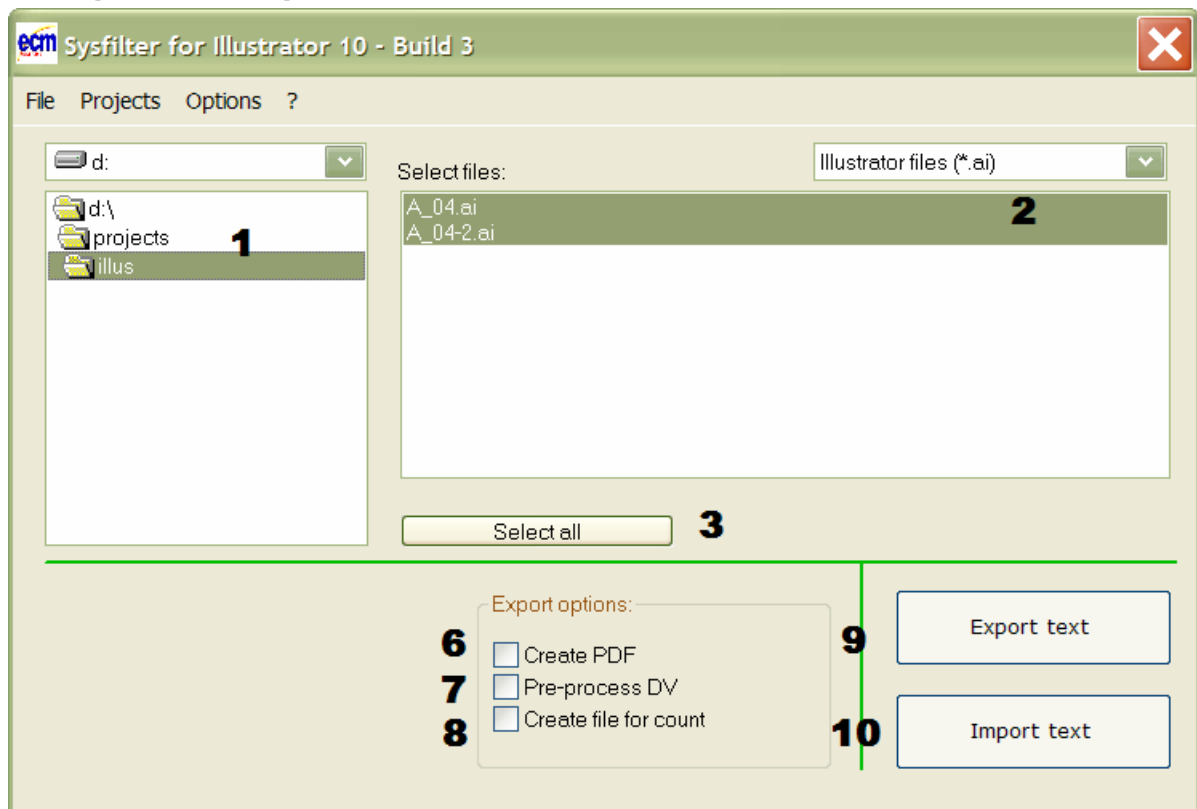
ecm Sysfilter for Illustrator 10 - Build 3

File Projects Options ?

d:

d:\
projects
illus

1

Select files:

Illustrator files (*.ai)

A_04.ai
A_04-2.ai

2

Select all

3

Export options:

6 Create PDF
7 Pre-process DV
8 Create file for count

9 Export text

10 Import text